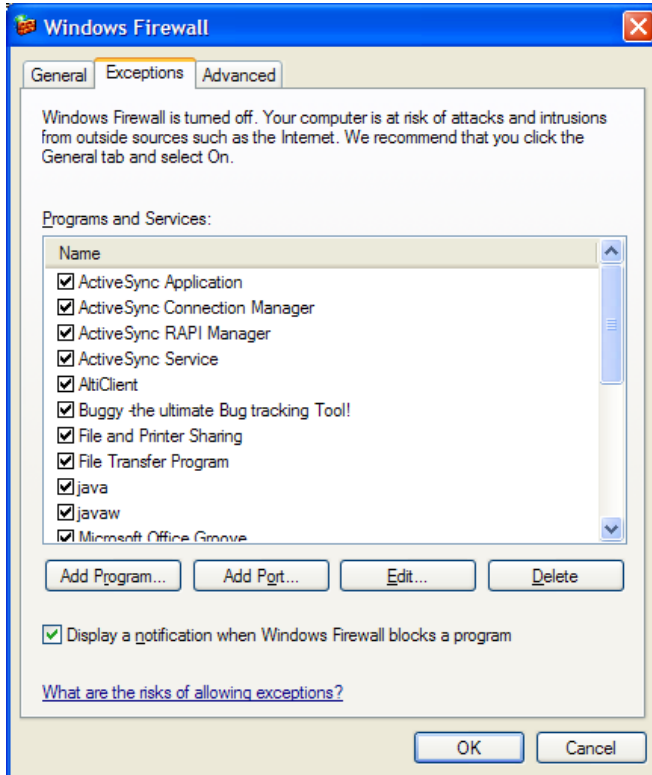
Windows Firewall

General | Exceptions | Advanced

Windows Firewall is turned off. Your computer is at risk of attacks and intrusions from outside sources such as the Internet. We recommend that you click the General tab and select On.

Programs and Services:

Name
ActiveSync Application
ActiveSync Connection Manager
ActiveSync RAPI Manager
ActiveSync Service
AltiClient
Buggy -the ultimate Bug tracking Tool!
File and Printer Sharing
File Transfer Program
java
javaw
Microsoft Office Groove

Add Program... | Add Port... | Edit... | Delete

Display a notification when Windows Firewall blocks a program

What are the risks of allowing exceptions?

OK | Cancel